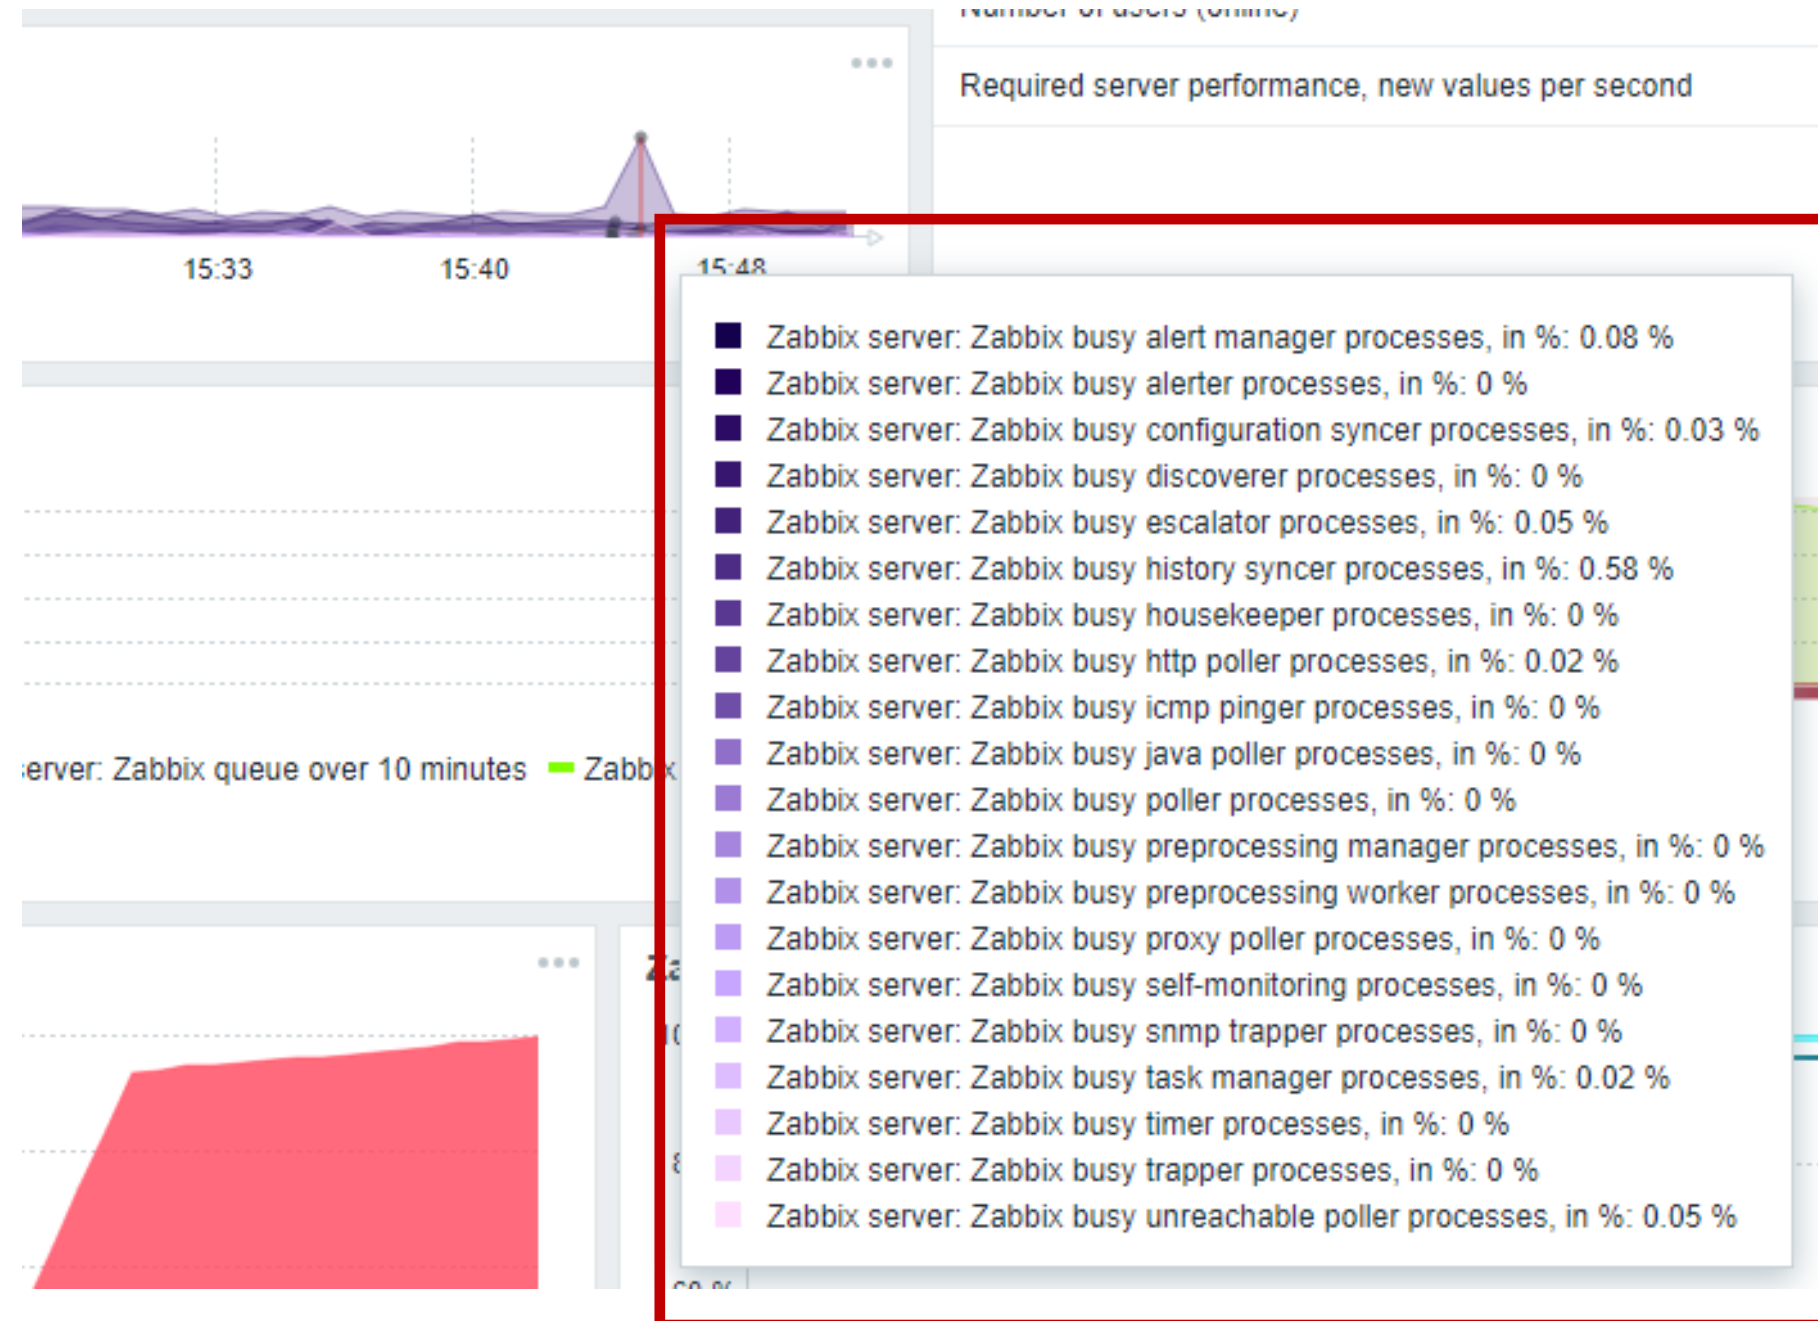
Number of users (online)

Required server performance, new values per second

15:33
15:40
15:48

erver: Zabbix queue over 10 minutes
Zabb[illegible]

Zabbix server: Zabbix busy alert manager processes, in %: 0.08 %
Zabbix server: Zabbix busy alerter processes, in %: 0 %
Zabbix server: Zabbix busy configuration syncer processes, in %: 0.03 %
Zabbix server: Zabbix busy discoverer processes, in %: 0 %
Zabbix server: Zabbix busy escalator processes, in %: 0.05 %
Zabbix server: Zabbix busy history syncer processes, in %: 0.58 %
Zabbix server: Zabbix busy housekeeper processes, in %: 0 %
Zabbix server: Zabbix busy http poller processes, in %: 0.02 %
Zabbix server: Zabbix busy icmp pinger processes, in %: 0 %
Zabbix server: Zabbix busy java poller processes, in %: 0 %
Zabbix server: Zabbix busy poller processes, in %: 0 %
Zabbix server: Zabbix busy preprocessing manager processes, in %: 0 %
Zabbix server: Zabbix busy preprocessing worker processes, in %: 0 %
Zabbix server: Zabbix busy proxy poller processes, in %: 0 %
Zabbix server: Zabbix busy self-monitoring processes, in %: 0 %
Zabbix server: Zabbix busy snmp trapper processes, in %: 0 %
Zabbix server: Zabbix busy task manager processes, in %: 0.02 %
Zabbix server: Zabbix busy timer processes, in %: 0 %
Zabbix server: Zabbix busy trapper processes, in %: 0 %
Zabbix server: Zabbix busy unreachable poller processes, in %: 0.05 %